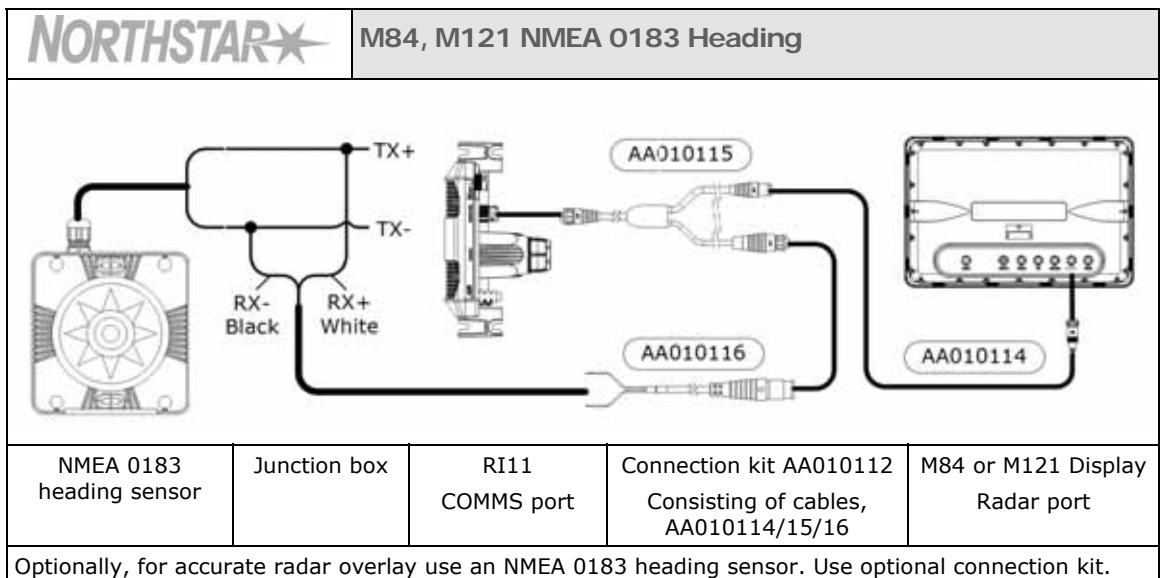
NORTHSTAR

M84, M121 NMEA 0183 Heading

TX+

TX-

RX-
Black

RX+
White

AA010115

AA010116

AA010114

| NMEA 0183 heading sensor | Junction box | RI11 COMMS port | Connection kit AA010112 Consisting of cables, AA010114/15/16 | M84 or M121 Display Radar port |
|---|---|---|---|---|

Optionally, for accurate radar overlay use an NMEA 0183 heading sensor. Use optional connection kit.